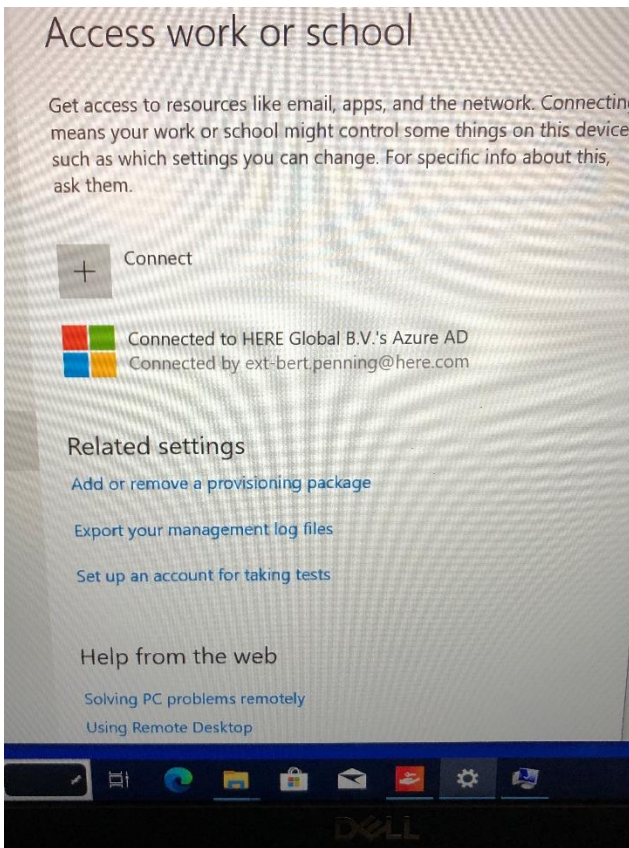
Access work or school

Get access to resources like email, apps, and the network. Connectin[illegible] means your work or school might control some things on this device such as which settings you can change. For specific info about this, ask them.

Connect

Connected to HERE Global B.V.'s Azure AD
Connected by ext-bert.penning@here.com

Related settings

Add or remove a provisioning package

Export your management log files

Set up an account for taking tests

Help from the web

Solving PC problems remotely

Using Remote Desktop

DELL